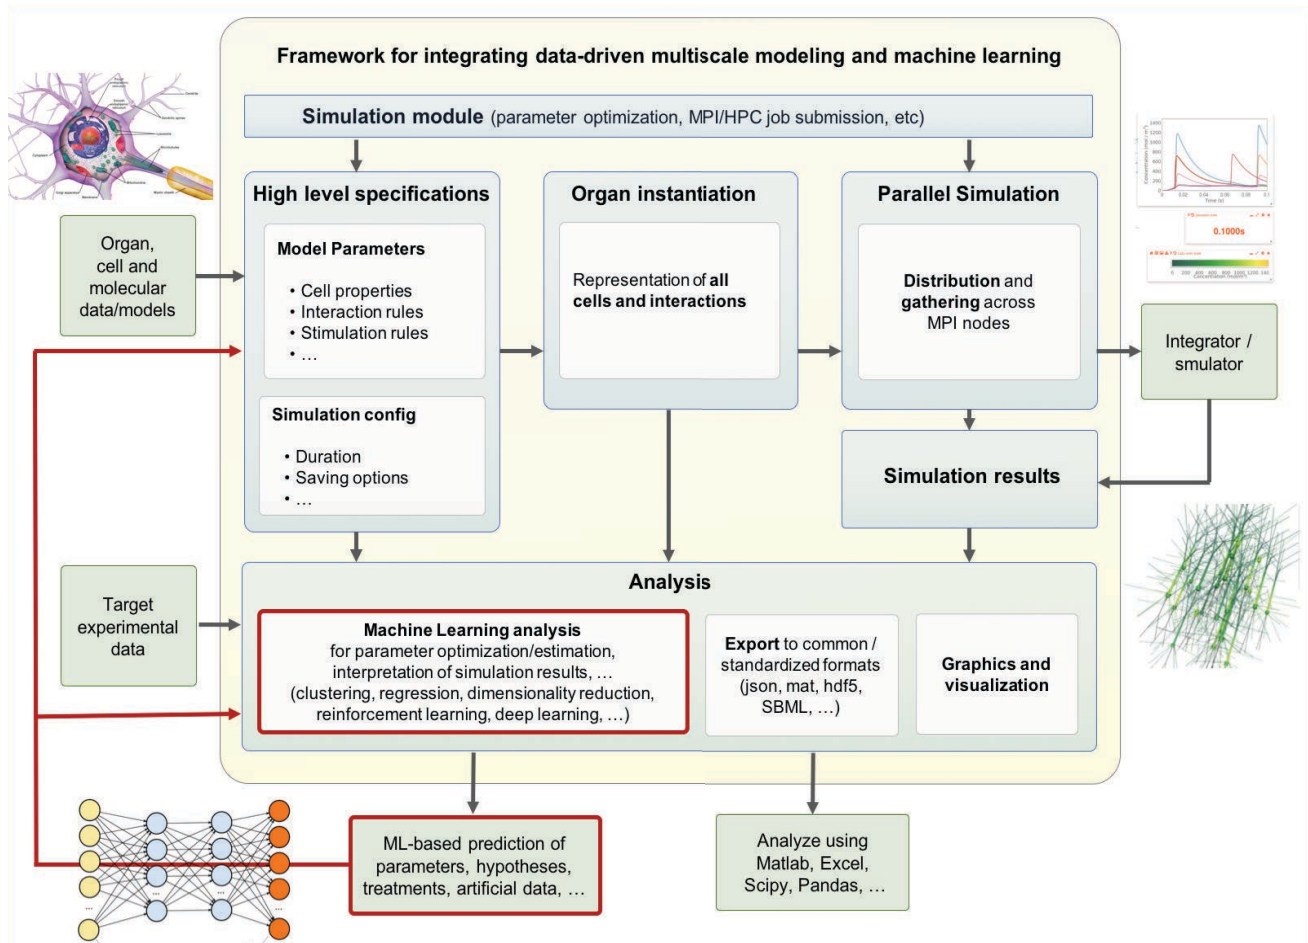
Framework for integrating data-driven multiscale modeling and machine learning

Simulation module (parameter optimization, MPI/HPC job submission, etc)

Organ, cell and molecular data/models

High level specifications

Model Parameters

• Cell properties
• Interaction rules
• Stimulation rules
• …

Simulation config

• Duration
• Saving options
• …

Organ instantiation

Representation of all cells and interactions

Parallel Simulation

Distribution and gathering across MPI nodes

0.1000s

Integrator / smulator

Simulation results

Target experimental data

Analysis

Machine Learning analysis for parameter optimization/estimation, interpretation of simulation results, … (clustering, regression, dimensionality reduction, reinforcement learning, deep learning, …)

Export to common / standardized formats (json, mat, hdf5, SBML, …)

Graphics and visualization

ML-based prediction of parameters, hypotheses, treatments, artificial data, …

Analyze using Matlab, Excel, Scipy, Pandas, …